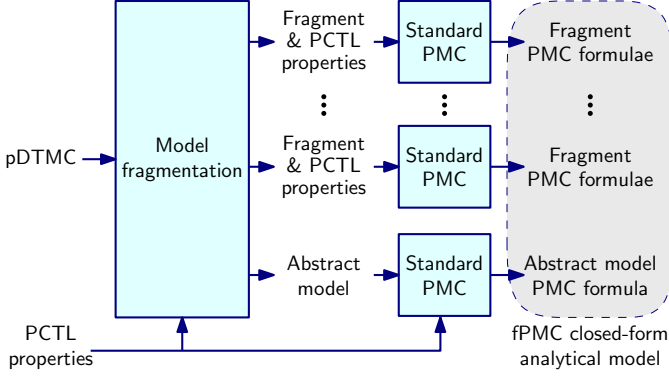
pDTMC

Model fragmentation

Fragment & PCTL properties

Standard PMC

Fragment PMC formulae

⋮

⋮

⋮

Fragment & PCTL properties

Standard PMC

Fragment PMC formulae

Abstract model

Standard PMC

Abstract model PMC formula

PCTL properties

fPMC closed-form analytical model